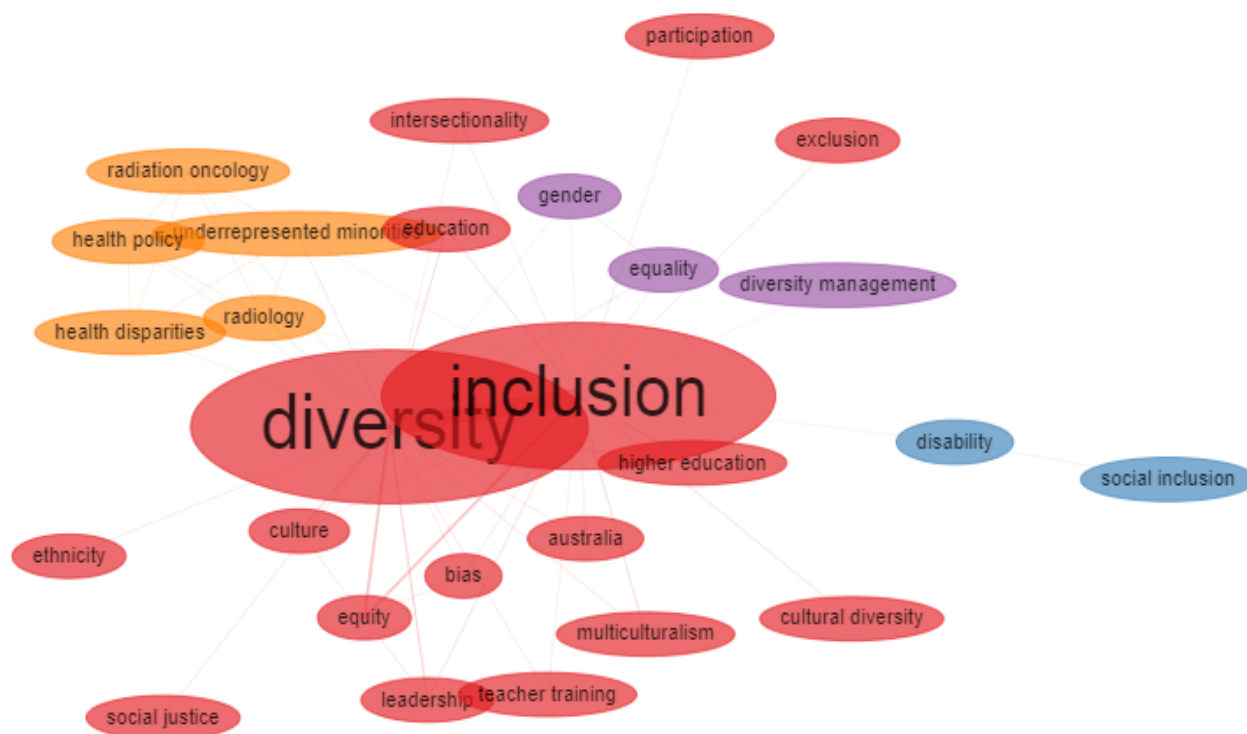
participation

intersectionality

exclusion

radiation oncology

gender

health policy

underrepresented minorities

education

equality

diversity management

radiology

health disparities

inclusion

diversity

disability

higher education

social inclusion

culture

ethnicity

australia

bias

equity

cultural diversity

multiculturalism

leadership

teacher training

social justice